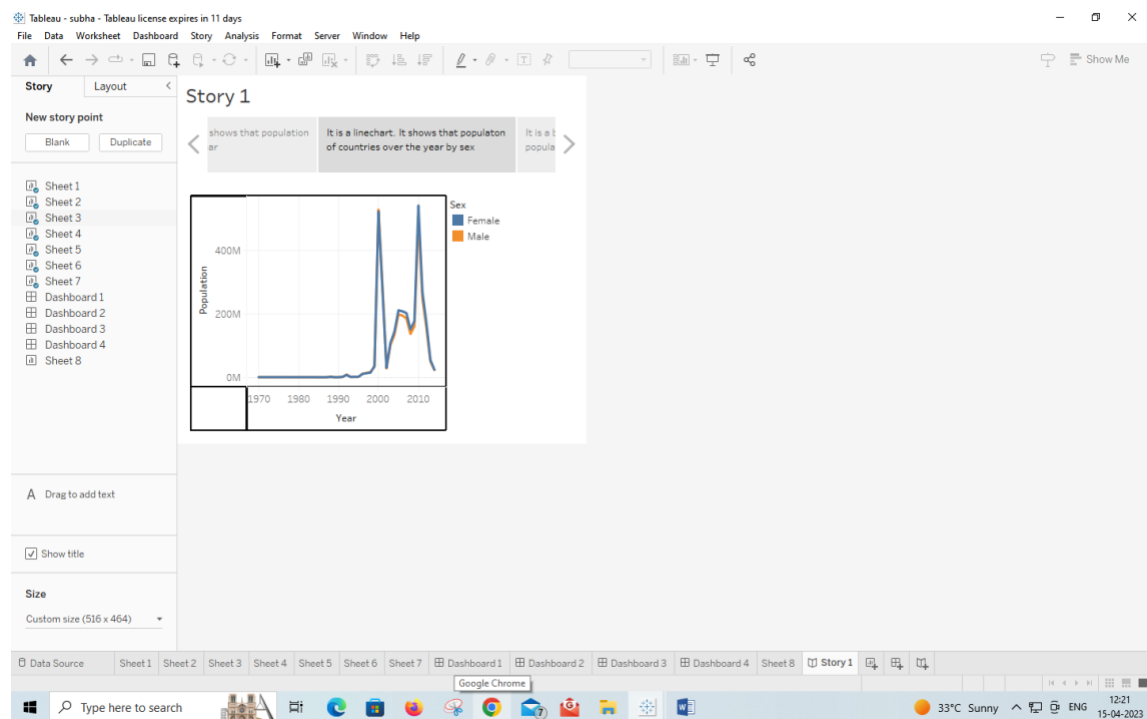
Tableau - subha - Tableau license expires in 11 days

File Data Worksheet Dashboard Story Analysis Format Server Window Help

Show Me

Story Layout

New story point

Blank Duplicate

Sheet 1
Sheet 2
Sheet 3
Sheet 4
Sheet 5
Sheet 6
Sheet 7
Dashboard 1
Dashboard 2
Dashboard 3
Dashboard 4
Sheet 8

Drag to add text

Show title

Size

Custom size (516 x 464)

Story 1

shows that population ar

It is a linechart. It shows that populaton of countries over the year by sex

It is a b popula

Population

400M
200M
0M

1970 1980 1990 2000 2010

Year

Sex
Female
Male

Data Source Sheet 1 Sheet 2 Sheet 3 Sheet 4 Sheet 5 Sheet 6 Sheet 7 Dashboard 1 Dashboard 2 Dashboard 3 Dashboard 4 Sheet 8 Story 1

Google Chrome

Type here to search

33°C Sunny ENG 12:21 15-04-2023